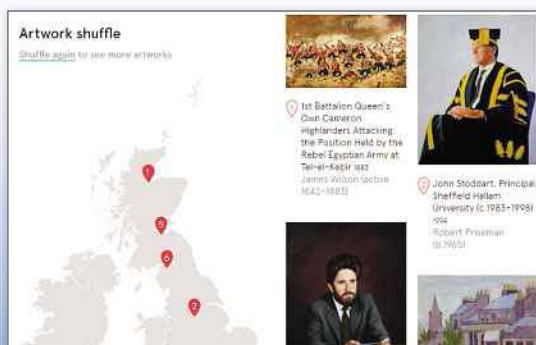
Artwork shuffle

Shuffle again to see more artworks

1

5

6

2

1 1st Battalion Queen's Own Cameron Highlanders Attacking the Position Held by the Rebel Egyptian Army at Tel-el-Kebir 1882
James Wilson (active 1842–1883)

2 John Stoddart, Principal Sheffield Hallam University (c.1983–1998)
1994
Robert Priseman
(b.1965)